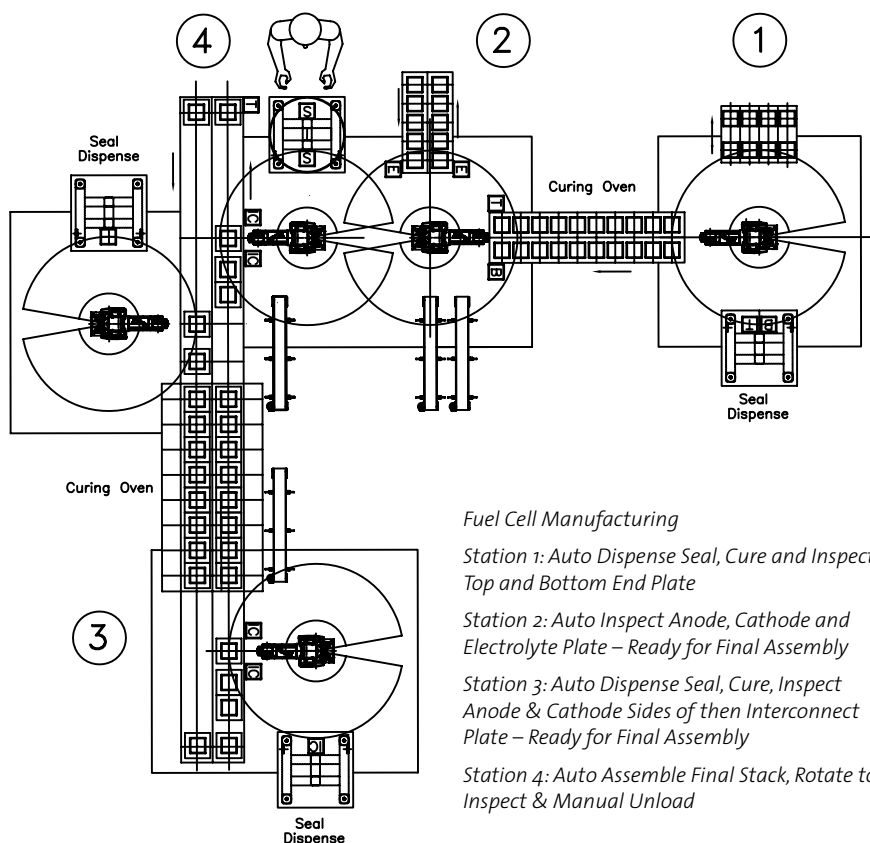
4

2

1

Seal Dispense

Curing Oven

Seal Dispense

Curing Oven

Fuel Cell Manufacturing

Station 1: Auto Dispense Seal, Cure and Inspect Top and Bottom End Plate

Station 2: Auto Inspect Anode, Cathode and Electrolyte Plate – Ready for Final Assembly

3

Station 3: Auto Dispense Seal, Cure, Inspect Anode & Cathode Sides of then Interconnect Plate – Ready for Final Assembly

Station 4: Auto Assemble Final Stack, Rotate to Inspect & Manual Unload

Seal Dispense